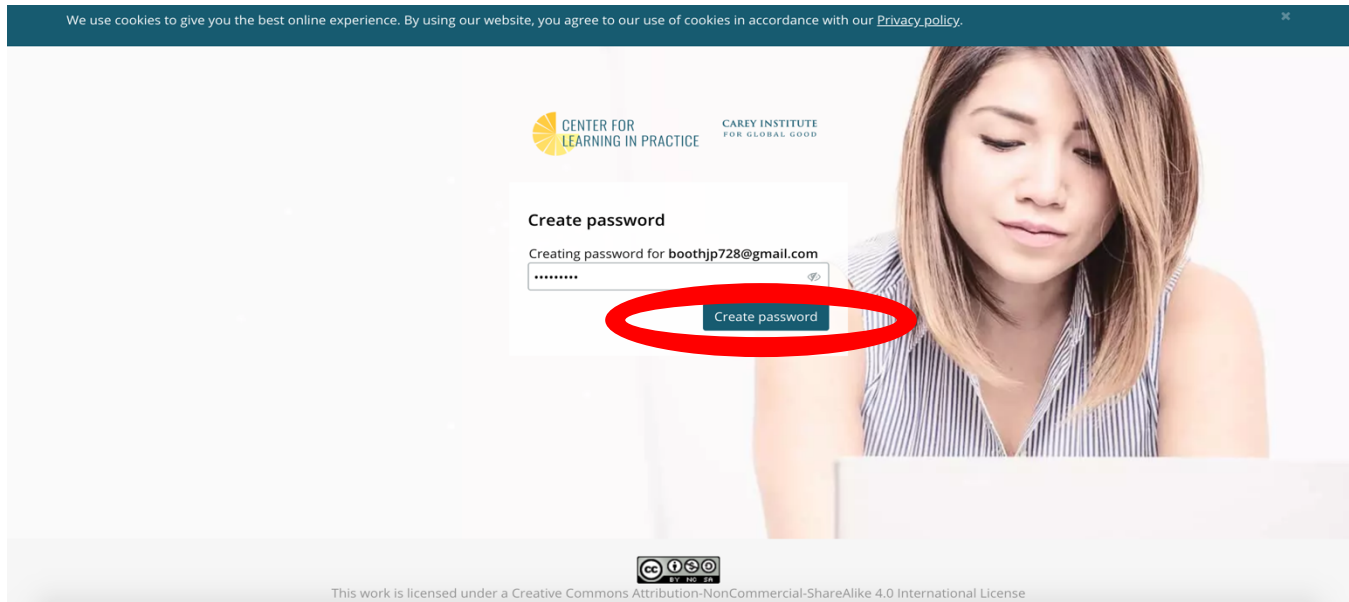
We use cookies to give you the best online experience. By using our website, you agree to our use of cookies in accordance with our Privacy policy.

×

CENTER FOR LEARNING IN PRACTICE

CAREY INSTITUTE FOR GLOBAL GOOD

Create password

Creating password for boothjp728@gmail.com

•••••••••

Create password

BY NC SA

This work is licensed under a Creative Commons Attribution-NonCommercial-ShareAlike 4.0 International License